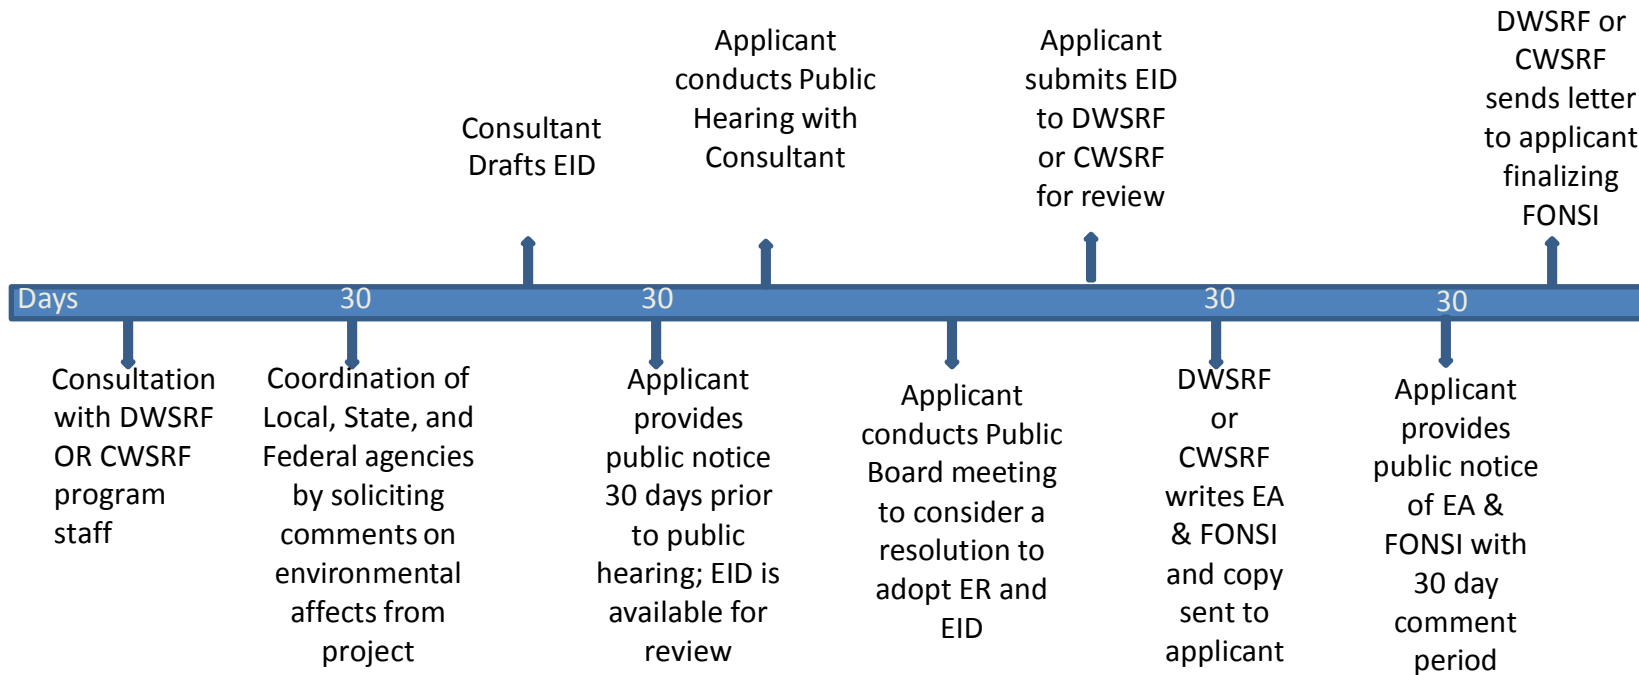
Consultant Drafts EID

Applicant conducts Public Hearing with Consultant

Applicant submits EID to DWSRF or CWSRF for review

DWSRF or CWSRF sends letter to applicant finalizing FONSI

Days 30 30 30 30

Consultation with DWSRF OR CWSRF program staff

Coordination of Local, State, and Federal agencies by soliciting comments on environmental affects from project

Applicant provides public notice 30 days prior to public hearing; EID is available for review

Applicant conducts Public Board meeting to consider a resolution to adopt ER and EID

DWSRF or CWSRF writes EA & FONSI and copy sent to applicant

Applicant provides public notice of EA & FONSI with 30 day comment period